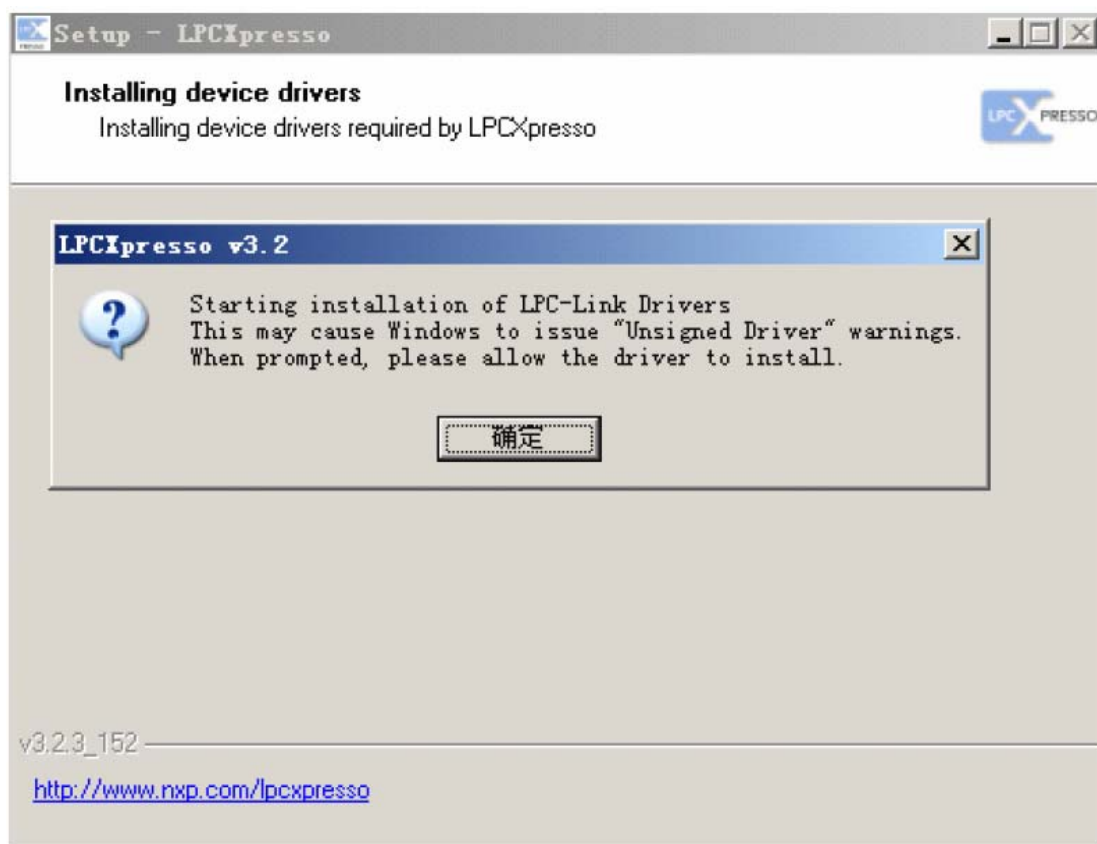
Setup - LPCXpresso

Installing device drivers
Installing device drivers required by LPCXpresso

LPC PRESSO

LPCXpresso v3.2

Starting installation of LPC-Link Drivers
This may cause Windows to issue "Unsigned Driver" warnings.
When prompted, please allow the driver to install.

确定

v3.2.3_152

http://www.nxp.com/lpcxpresso